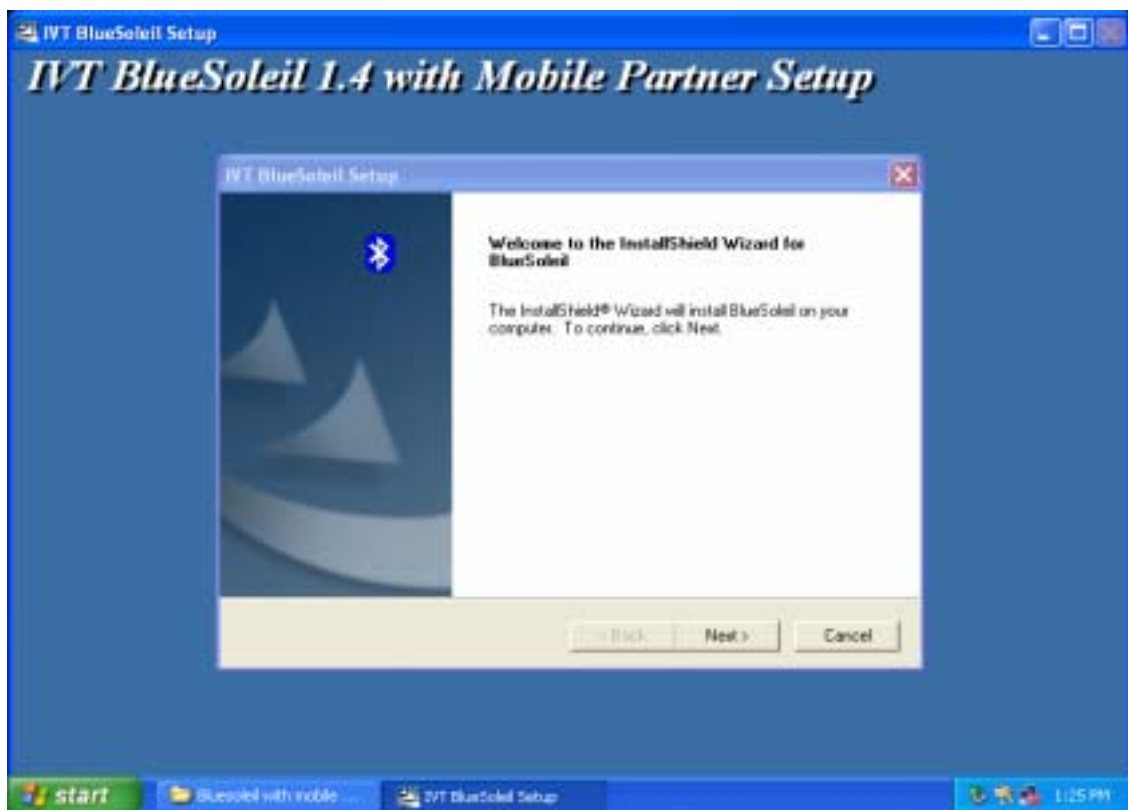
IVT BlueSoleil Setup

IVT BlueSoleil 1.4 with Mobile Partner Setup

IVT BlueSoleil Setup

Welcome to the InstallShield Wizard for BlueSoleil

The InstallShield® Wizard will install BlueSoleil on your computer. To continue, click Next.

< Back
Next >
Cancel

start
Bluesoleil with mobile ...
IVT BlueSoleil Setup
1:25 PM